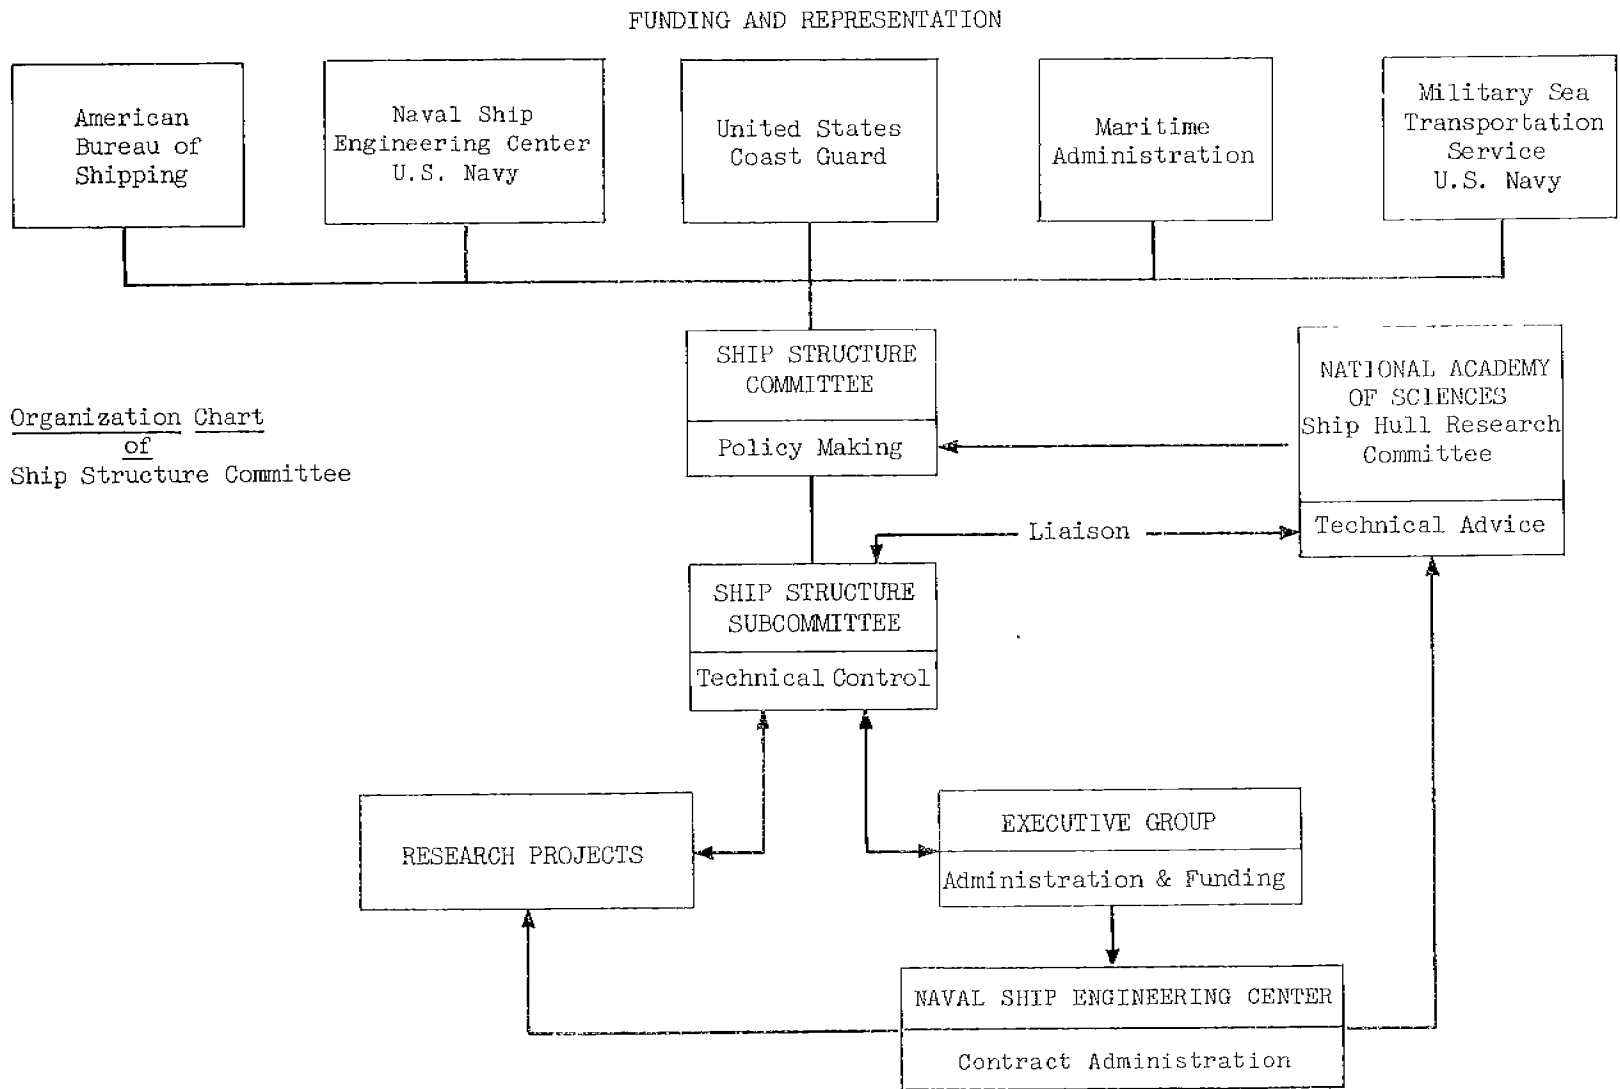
FUNDING AND REPRESENTATION

American Bureau of Shipping

Naval Ship Engineering Center U.S. Navy

United States Coast Guard

Maritime Administration

Military Sea Transportation Service U.S. Navy

Organization Chart of Ship Structure Committee

SHIP STRUCTURE COMMITTEE

Policy Making

NATIONAL ACADEMY OF SCIENCES Ship Hull Research Committee

Technical Advice

Liaison

SHIP STRUCTURE SUBCOMMITTEE

Technical Control

RESEARCH PROJECTS

EXECUTIVE GROUP

Administration & Funding

NAVAL SHIP ENGINEERING CENTER

Contract Administration